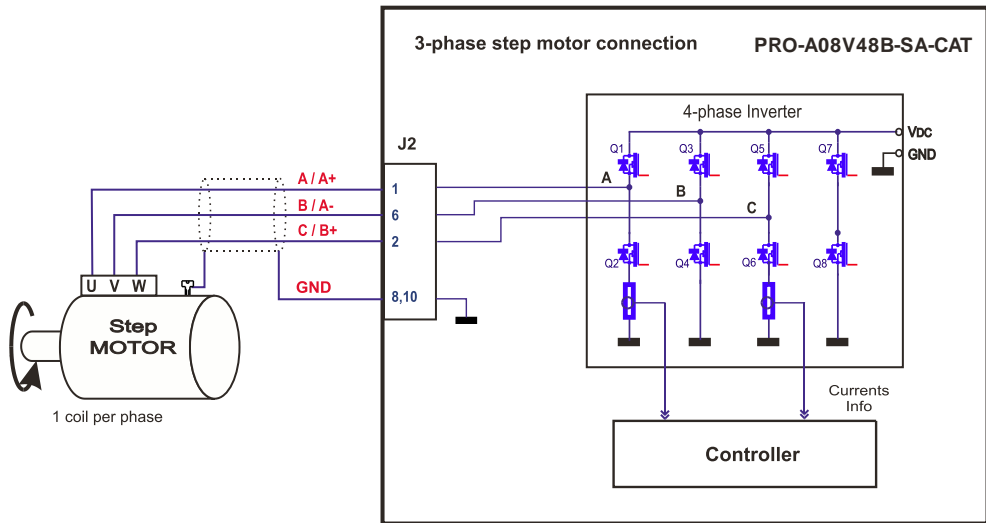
3-phase step motor connection

PRO-A08V48B-SA-CAT

4-phase Inverter

J2

VDC

GND

Q1 Q3 Q5 Q7

A

B

C

Q2 Q4 Q6 Q8

A / A+

B / A-

C / B+

GND

1

6

2

8,10

U V W

Step MOTOR

1 coil per phase

Currents Info

Controller